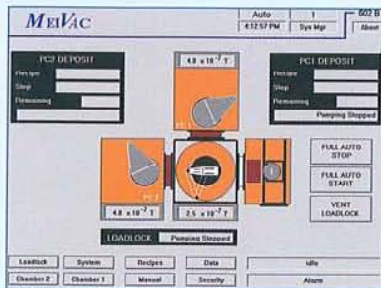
MEIVAC

Auto | 1 | 602 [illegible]
4:12:57 PM | Sys Mgr | About

PC2 DEPOSIT
Recipe
Step
Remaining

$4.8 \times 10^{-7}$ T

PC1 DEPOSIT
Recipe
Step
Remaining
Pumping Stopped

PC 1

PC 2

$4.8 \times 10^{-7}$ T

$2.5 \times 10^{-7}$ T

FULL AUTO STOP

FULL AUTO START

VENT LOADLOCK

LOADLOCK Pumping Stopped

Loadlock | System | Recipes | Data
Chamber 2 | Chamber 1 | Manual | Security

Idle

Alarm